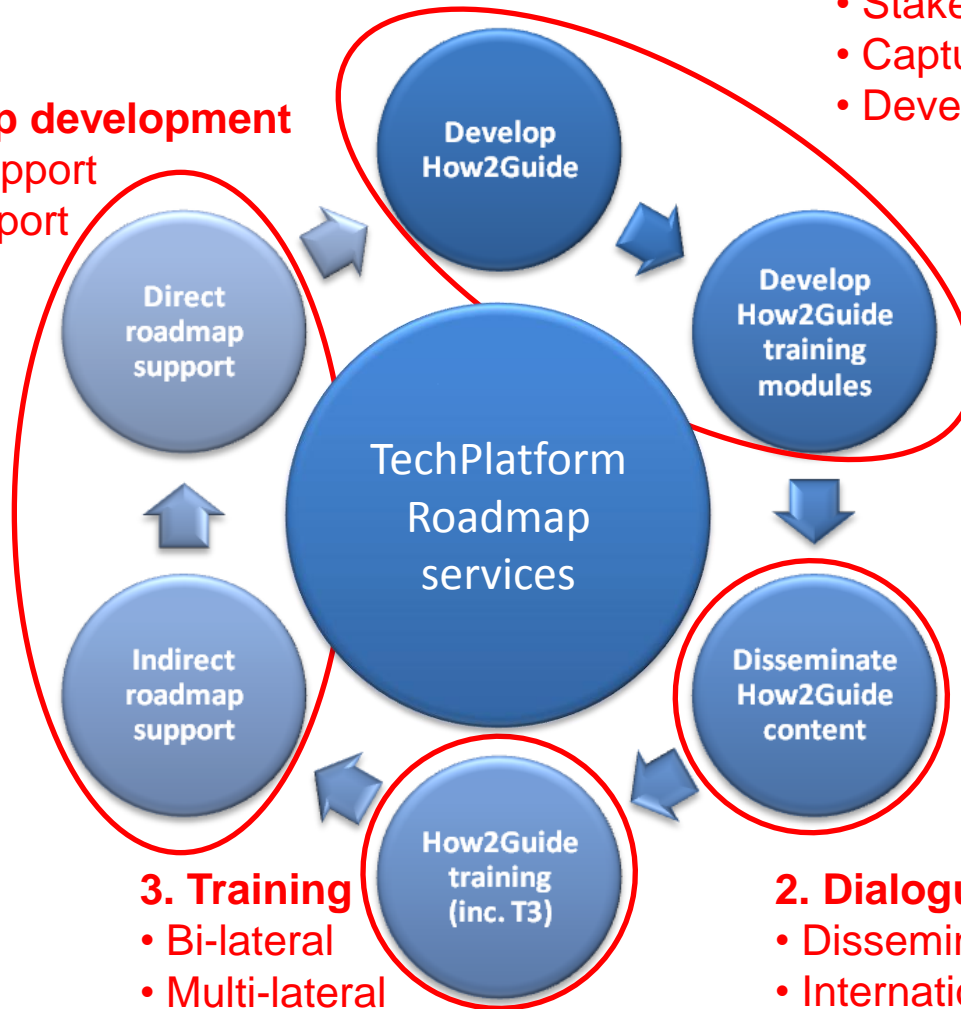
• Stake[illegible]
• Captu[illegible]
• Deve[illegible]

p development
pport
port

Develop How2Guide

Develop How2Guide training modules

Direct roadmap support

TechPlatform Roadmap services

Indirect roadmap support

Disseminate How2Guide content

How2Guide training (inc. T3)

3. Training
• Bi-lateral
• Multi-lateral

2. Dialogu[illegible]
• Dissemi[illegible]
• Internati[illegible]